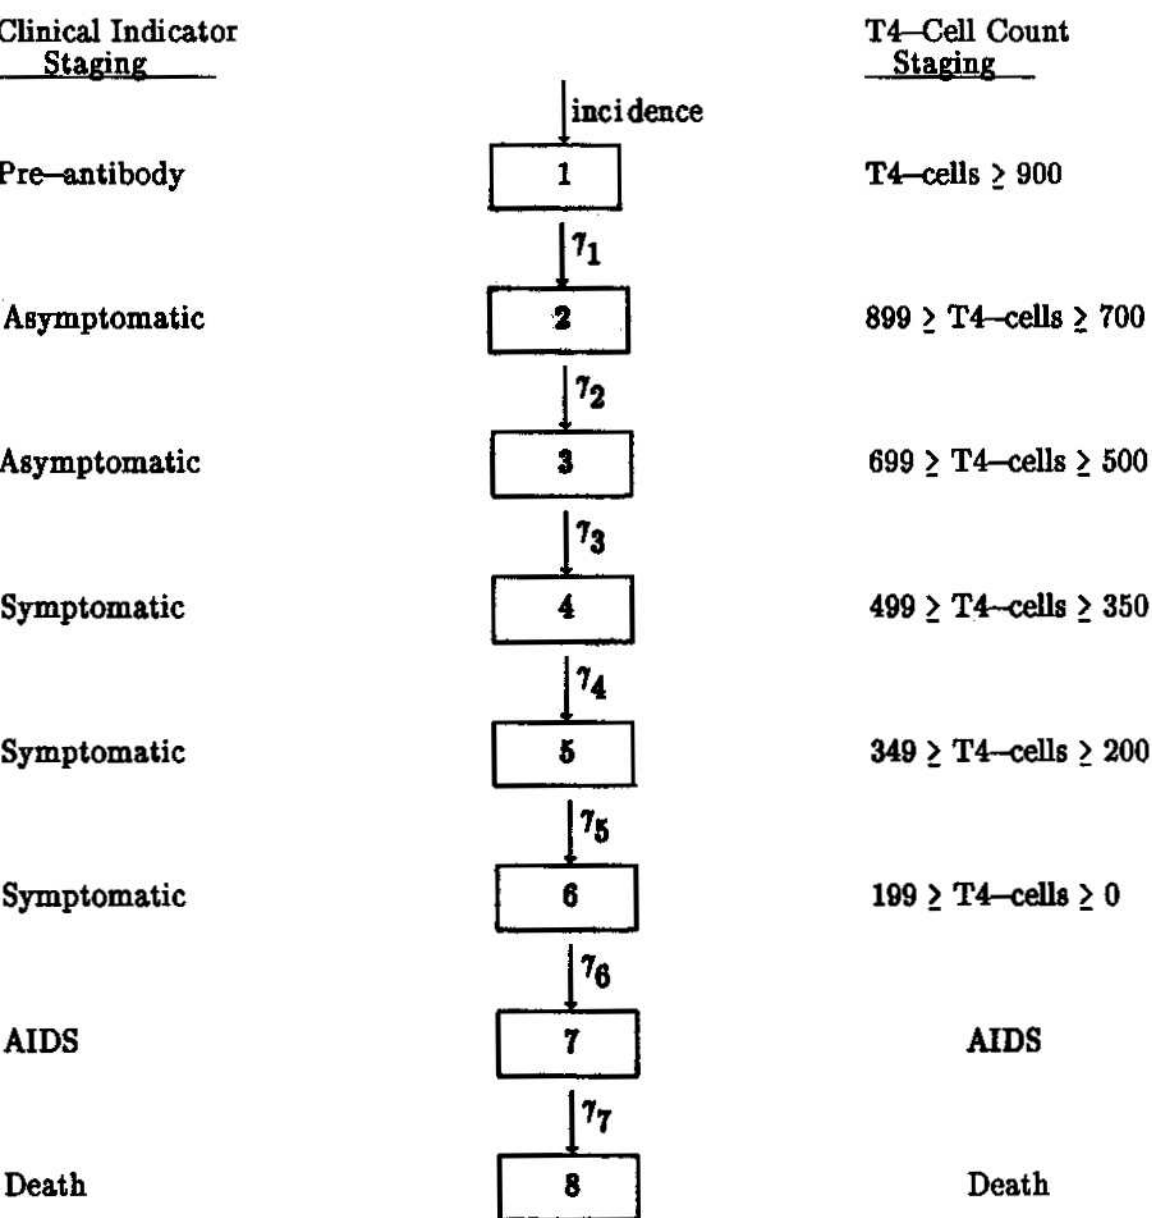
Clinical Indicator Staging

T4—Cell Count Staging

incidence

Pre—antibody

1

T4—cells $\geq$ 900

$\gamma_1$

Asymptomatic

2

899 $\geq$ T4—cells $\geq$ 700

$\gamma_2$

Asymptomatic

3

699 $\geq$ T4—cells $\geq$ 500

$\gamma_3$

Symptomatic

4

499 $\geq$ T4—cells $\geq$ 350

$\gamma_4$

Symptomatic

5

349 $\geq$ T4—cells $\geq$ 200

$\gamma_5$

Symptomatic

6

199 $\geq$ T4—cells $\geq$ 0

$\gamma_6$

AIDS

7

AIDS

$\gamma_7$

Death

8

Death